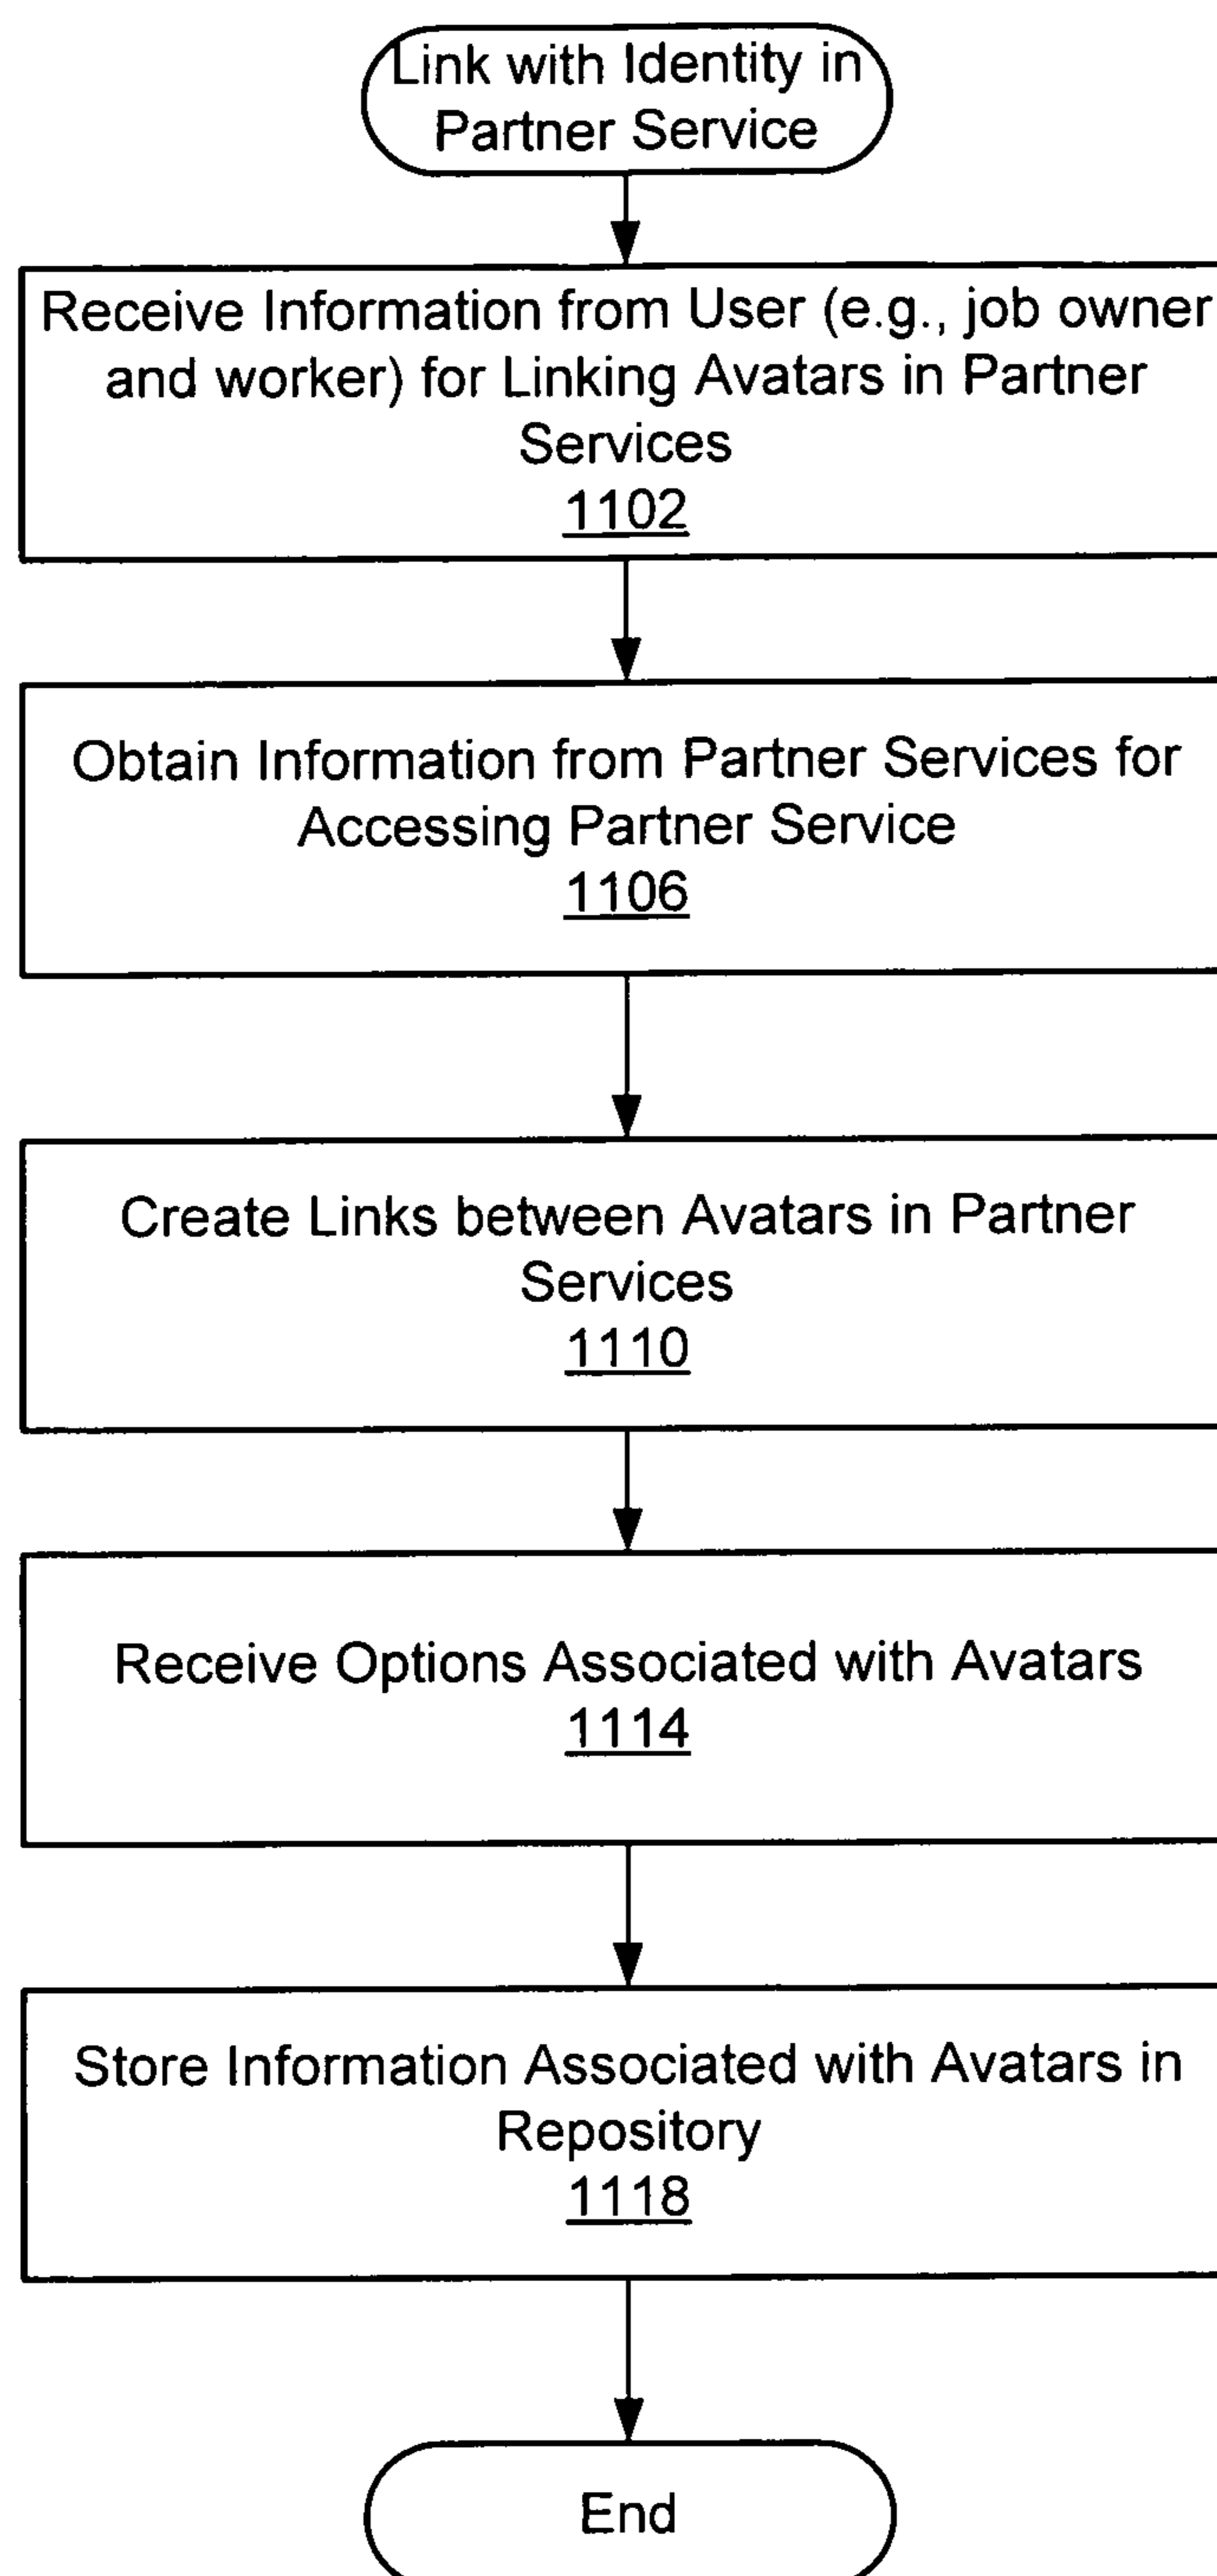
Link with Identity in Partner Service

Receive Information from User (e.g., job owner and worker) for Linking Avatars in Partner Services
1102

Obtain Information from Partner Services for Accessing Partner Service
1106

Create Links between Avatars in Partner Services
1110

Receive Options Associated with Avatars
1114

Store Information Associated with Avatars in Repository
1118

End